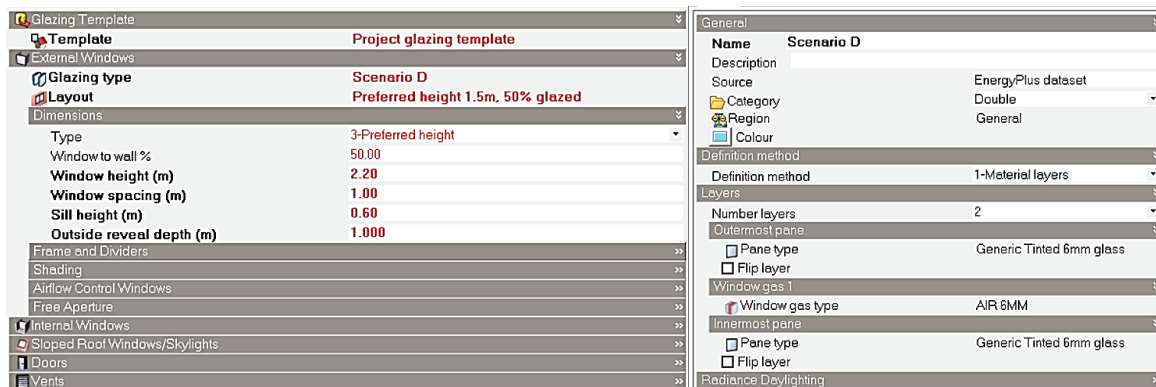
Glazing Template

Template | Project glazing template

External Windows

Glazing type | Scenario D

Layout | Preferred height 1.5m, 50% glazed

Dimensions

Type | 3-Preferred height

Window to wall % | 50.00

Window height (m) | 2.20

Window spacing (m) | 1.00

Sill height (m) | 0.60

Outside reveal depth (m) | 1.000

Frame and Dividers

Shading

Airflow Control Windows

Free Aperture

Internal Windows

Sloped Roof Windows/Skylights

Doors

Vents

General

Name | Scenario D

Description

Source | EnergyPlus dataset

Category | Double

Region | General

Colour

Definition method

Definition method | 1-Material layers

Layers

Number layers | 2

Outermost pane

Pane type | Generic Tinted 6mm glass

Flip layer

Window gas 1

Window gas type | AIR 6MM

Innermost pane

Pane type | Generic Tinted 6mm glass

Flip layer

Radiance Daylighting